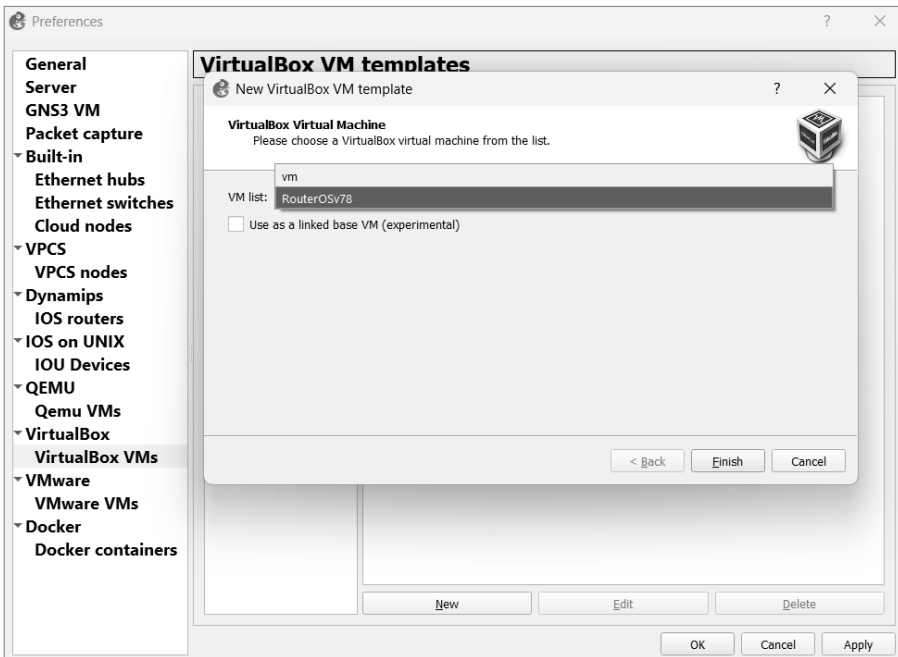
Preferences

?

×

General
Server
GNS3 VM
Packet capture
Built-in
Ethernet hubs
Ethernet switches
Cloud nodes
VPCS
VPCS nodes
Dynamips
IOS routers
IOS on UNIX
IOU Devices
QEMU
Qemu VMs
VirtualBox
VirtualBox VMs
VMware
VMware VMs
Docker
Docker containers

VirtualBox VM templates

New VirtualBox VM template

?

×

VirtualBox Virtual Machine
Please choose a VirtualBox virtual machine from the list.

VM list:

vm

RouterOSv78

Use as a linked base VM (experimental)

< Back

Finish

Cancel

New

Edit

Delete

OK

Cancel

Apply